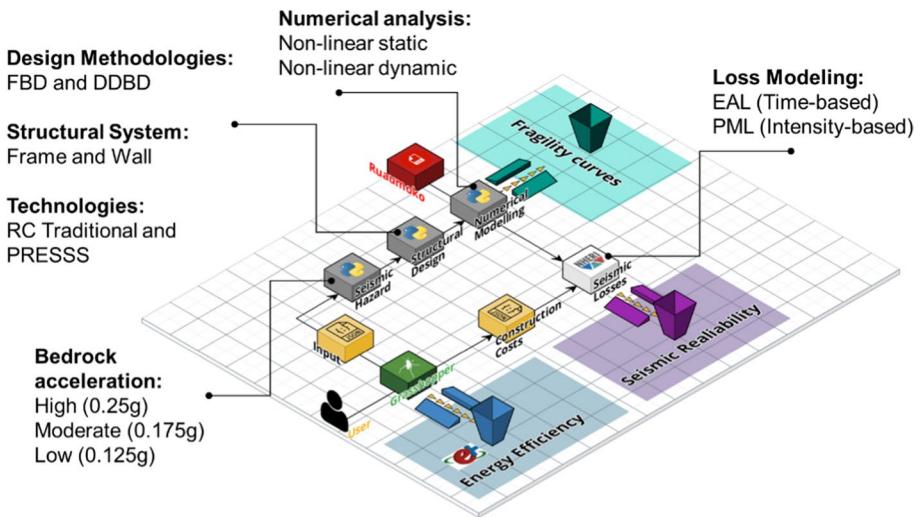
**Numerical analysis:**
Non-linear static
Non-linear dynamic

**Design Methodologies:**
FBD and DDBD

**Structural System:**
Frame and Wall

**Technologies:**
RC Traditional and PRESSS

**Loss Modeling:**
EAL (Time-based)
PML (Intensity-based)

Fragility curves

Ruaumoko

Numerical Modelling

Structural Design

Seismic Hazard

Seismic Losses

Input

Construction Costs

Seismic Realiability

Grasshopper

User

Energy Efficiency

**Bedrock acceleration:**
High (0.25g)
Moderate (0.175g)
Low (0.125g)